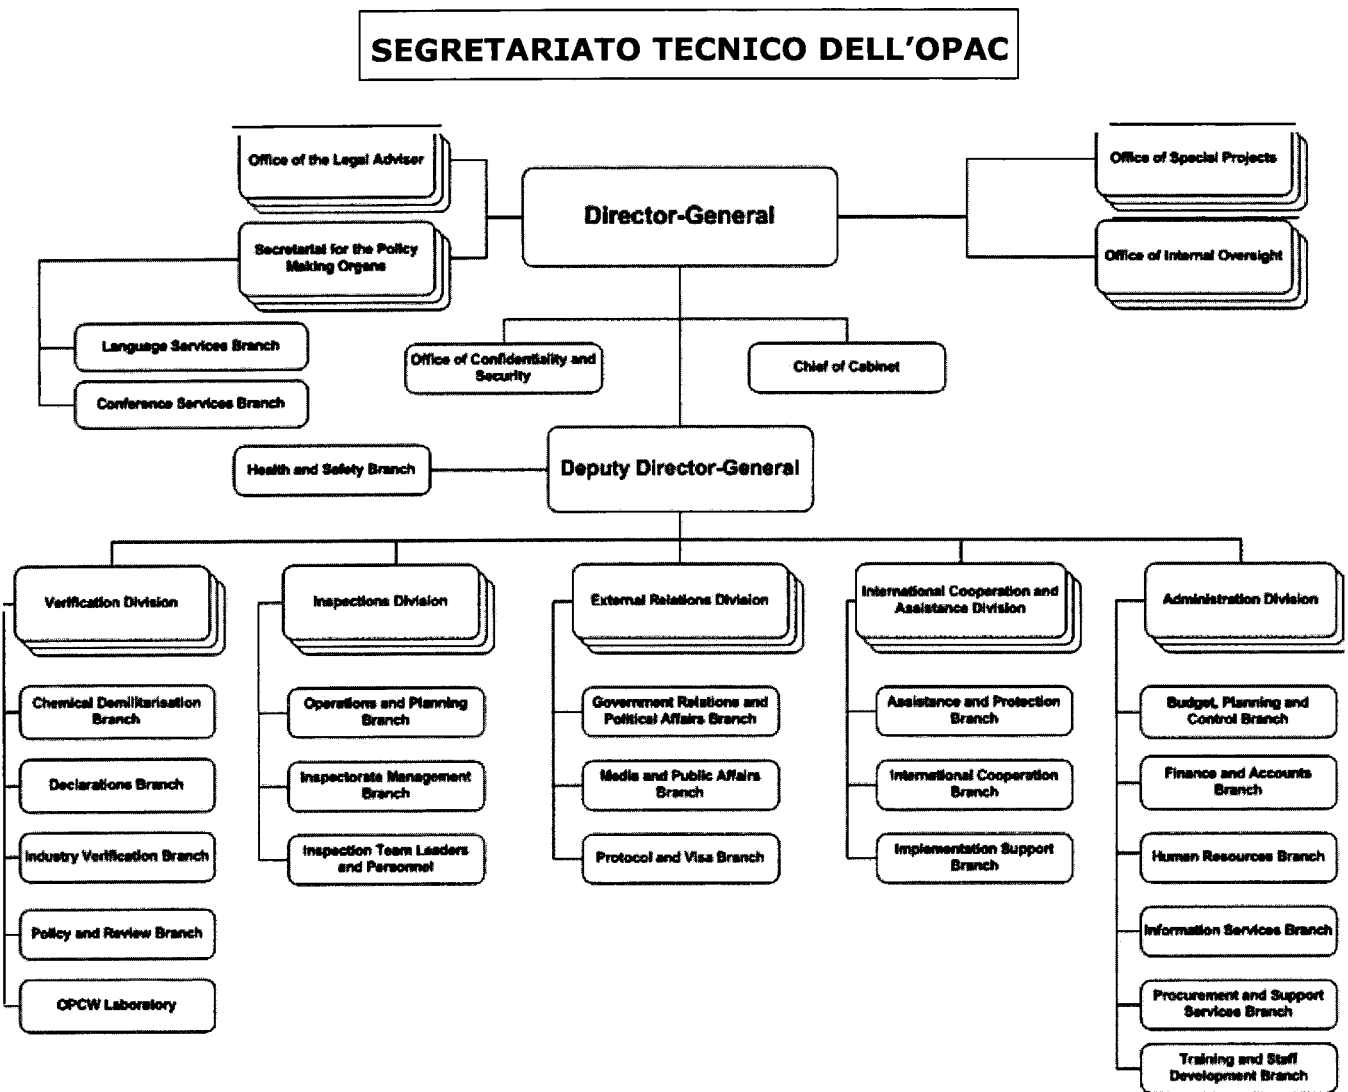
SEGRETARIATO TECNICO DELL'OPAC

Office of the Legal Adviser

Secretariat for the Policy Making Organs

Director-General

Office of Special Projects

Office of Internal Oversight

Language Services Branch

Conference Services Branch

Office of Confidentiality and Security

Chief of Cabinet

Health and Safety Branch

Deputy Director-General

Verification Division

Chemical Demilitarisation Branch

Declarations Branch

Industry Verification Branch

Policy and Review Branch

OPCW Laboratory

Inspections Division

Operations and Planning Branch

Inspectorate Management Branch

Inspection Team Leaders and Personnel

External Relations Division

Government Relations and Political Affairs Branch

Media and Public Affairs Branch

Protocol and Visa Branch

International Cooperation and Assistance Division

Assistance and Protection Branch

International Cooperation Branch

Implementation Support Branch

Administration Division

Budget, Planning and Control Branch

Finance and Accounts Branch

Human Resources Branch

Information Services Branch

Procurement and Support Services Branch

Training and Staff Development Branch